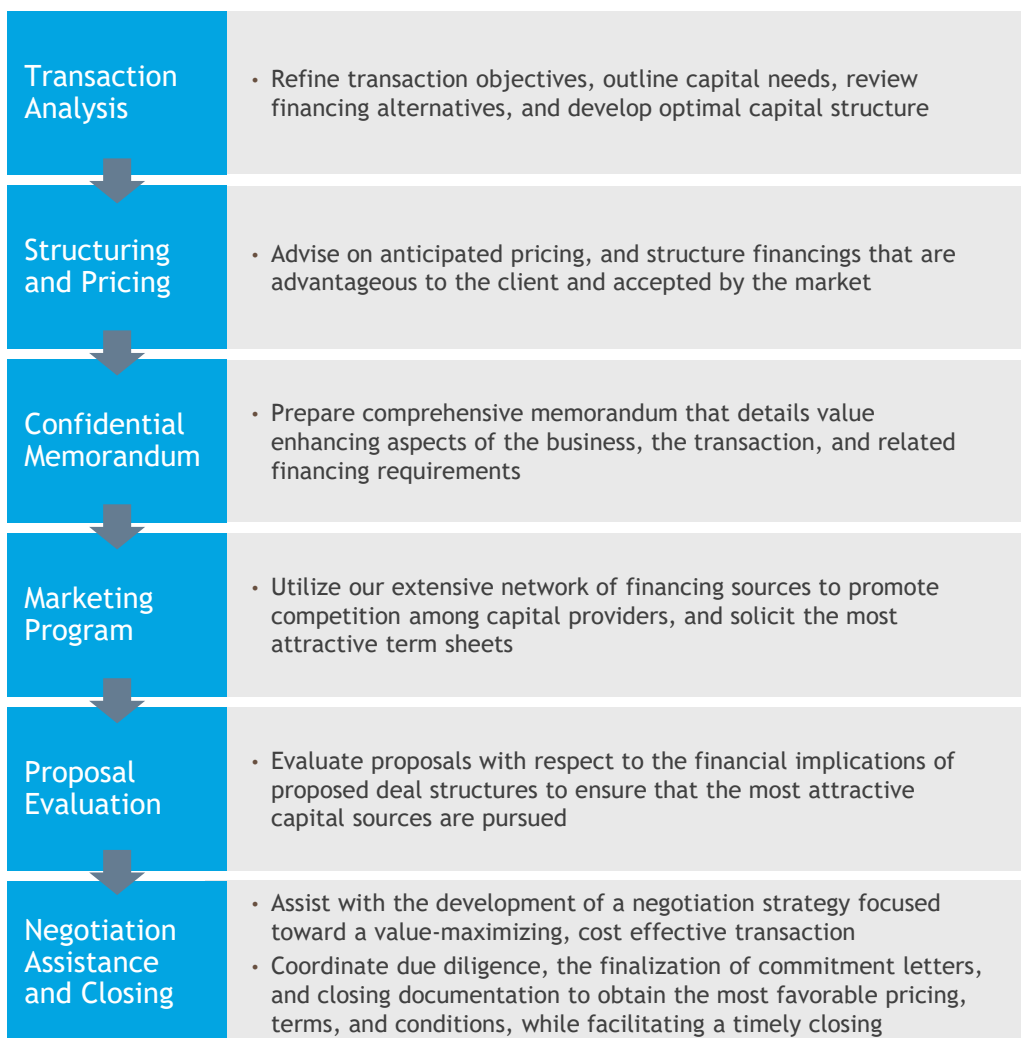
Transaction Analysis

• Refine transaction objectives, outline capital needs, review financing alternatives, and develop optimal capital structure

Structuring and Pricing

• Advise on anticipated pricing, and structure financings that are advantageous to the client and accepted by the market

Confidential Memorandum

• Prepare comprehensive memorandum that details value enhancing aspects of the business, the transaction, and related financing requirements

Marketing Program

• Utilize our extensive network of financing sources to promote competition among capital providers, and solicit the most attractive term sheets

Proposal Evaluation

• Evaluate proposals with respect to the financial implications of proposed deal structures to ensure that the most attractive capital sources are pursued

Negotiation Assistance and Closing

• Assist with the development of a negotiation strategy focused toward a value-maximizing, cost effective transaction
• Coordinate due diligence, the finalization of commitment letters, and closing documentation to obtain the most favorable pricing, terms, and conditions, while facilitating a timely closing